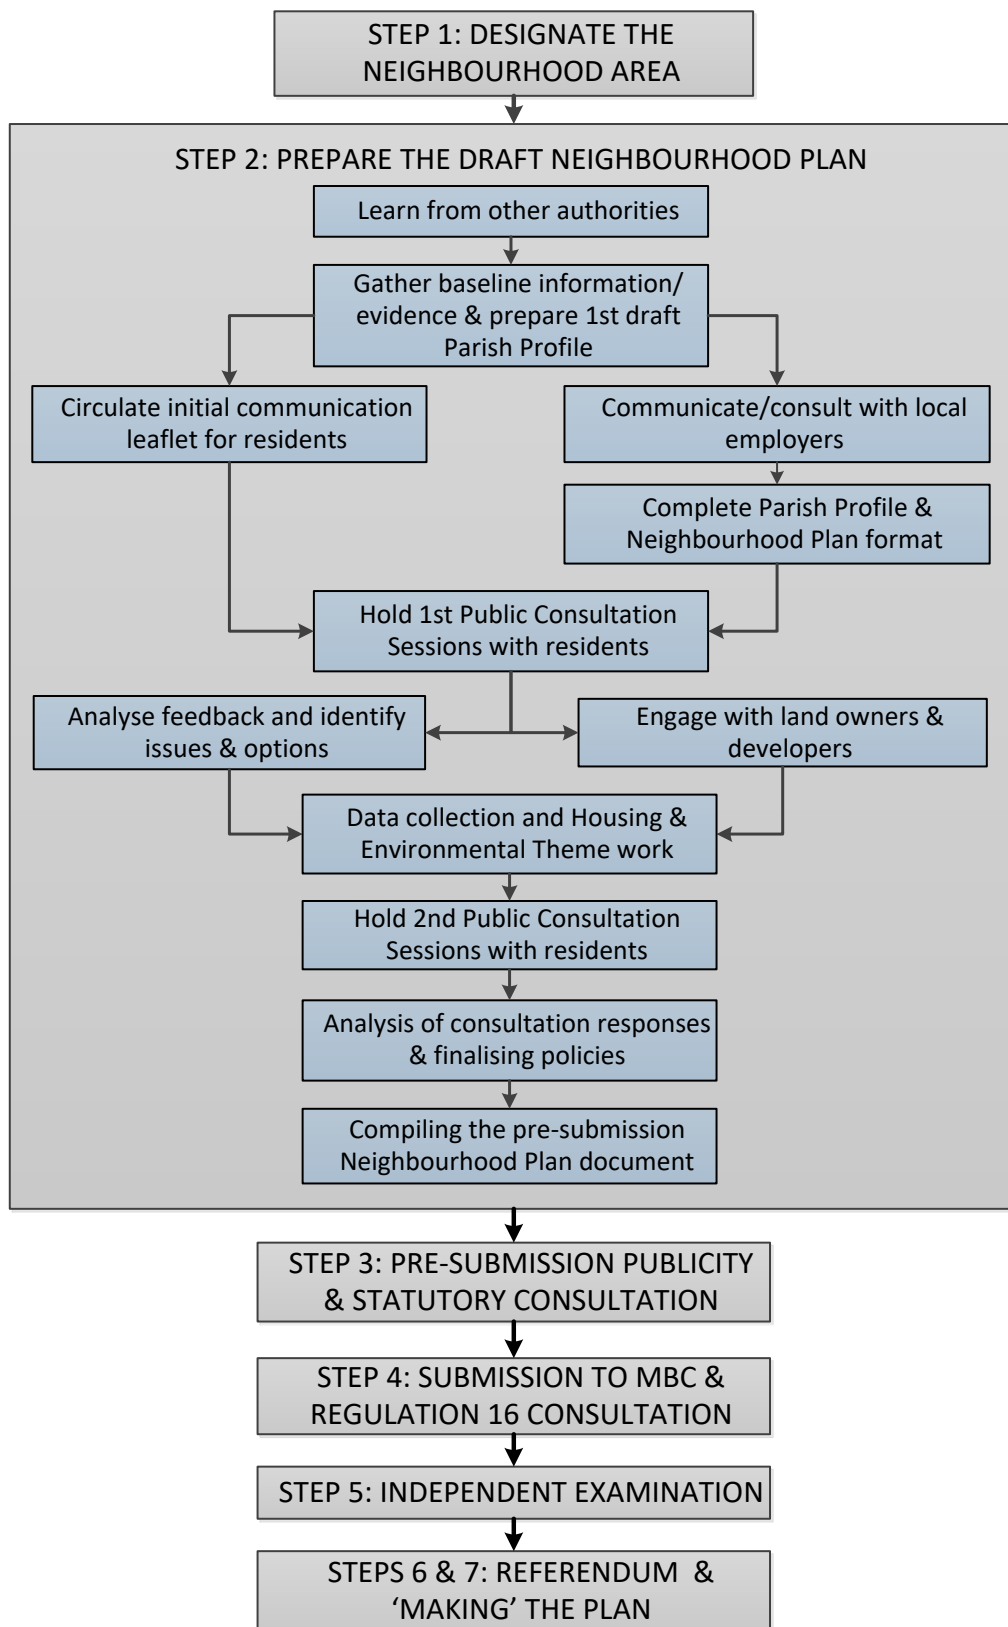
STEP 1: DESIGNATE THE NEIGHBOURHOOD AREA

STEP 2: PREPARE THE DRAFT NEIGHBOURHOOD PLAN

Learn from other authorities

Gather baseline information/ evidence & prepare 1st draft Parish Profile

Circulate initial communication leaflet for residents

Communicate/consult with local employers

Complete Parish Profile & Neighbourhood Plan format

Hold 1st Public Consultation Sessions with residents

Analyse feedback and identify issues & options

Engage with land owners & developers

Data collection and Housing & Environmental Theme work

Hold 2nd Public Consultation Sessions with residents

Analysis of consultation responses & finalising policies

Compiling the pre-submission Neighbourhood Plan document

STEP 3: PRE-SUBMISSION PUBLICITY & STATUTORY CONSULTATION

STEP 4: SUBMISSION TO MBC & REGULATION 16 CONSULTATION

STEP 5: INDEPENDENT EXAMINATION

STEPS 6 & 7: REFERENDUM & ‘MAKING’ THE PLAN